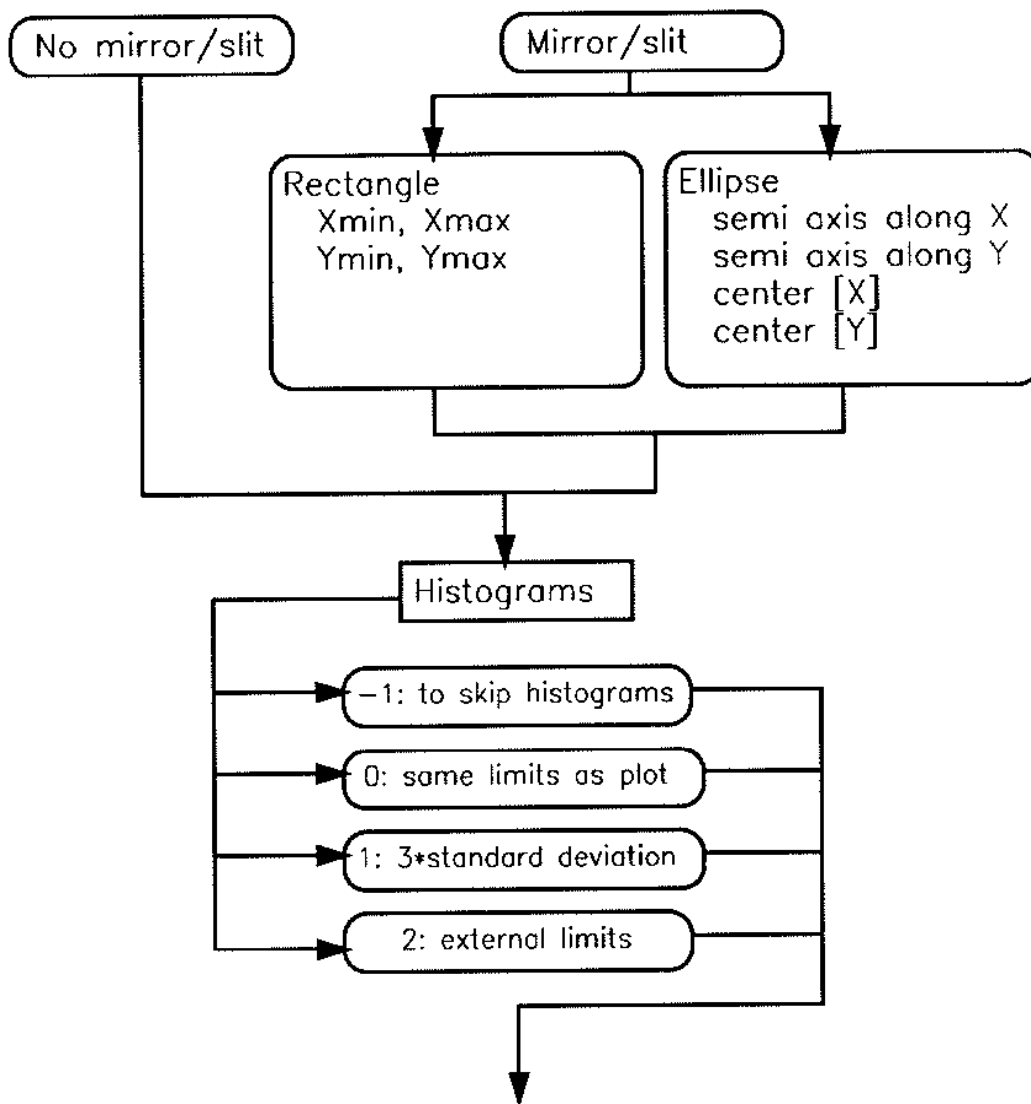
No mirror/slit

Mirror/slit

Rectangle
Xmin, Xmax
Ymin, Ymax

Ellipse
semi axis along X
semi axis along Y
center [X]
center [Y]

Histograms

−1: to skip histograms

0: same limits as plot

1: 3*standard deviation

2: external limits